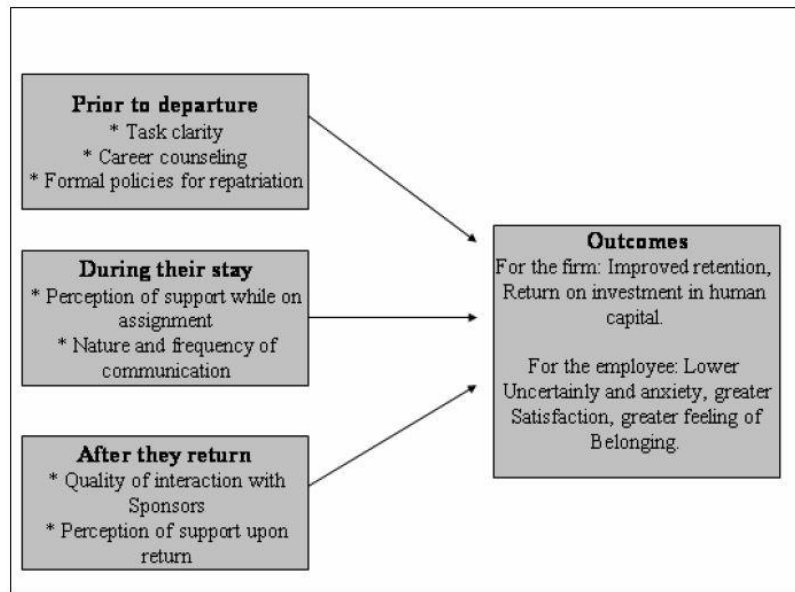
**Prior to departure**
* Task clarity
* Career counseling
* Formal policies for repatriation

**During their stay**
* Perception of support while on assignment
* Nature and frequency of communication

**After they return**
* Quality of interaction with Sponsors
* Perception of support upon return

**Outcomes**
For the firm: Improved retention, Return on investment in human capital.

For the employee: Lower Uncertainly and anxiety, greater Satisfaction, greater feeling of Belonging.